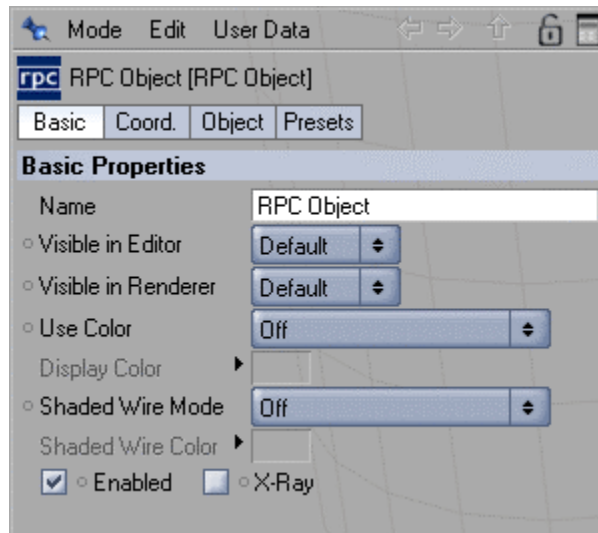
Mode Edit User Data

rpc RPC Object [RPC Object]

| Basic | Coord. | Object | Presets |
|---|---|---|---|

Basic Properties

Name RPC Object
Visible in Editor Default
Visible in Renderer Default
Use Color Off
Display Color
Shaded Wire Mode Off
Shaded Wire Color
Enabled X-Ray